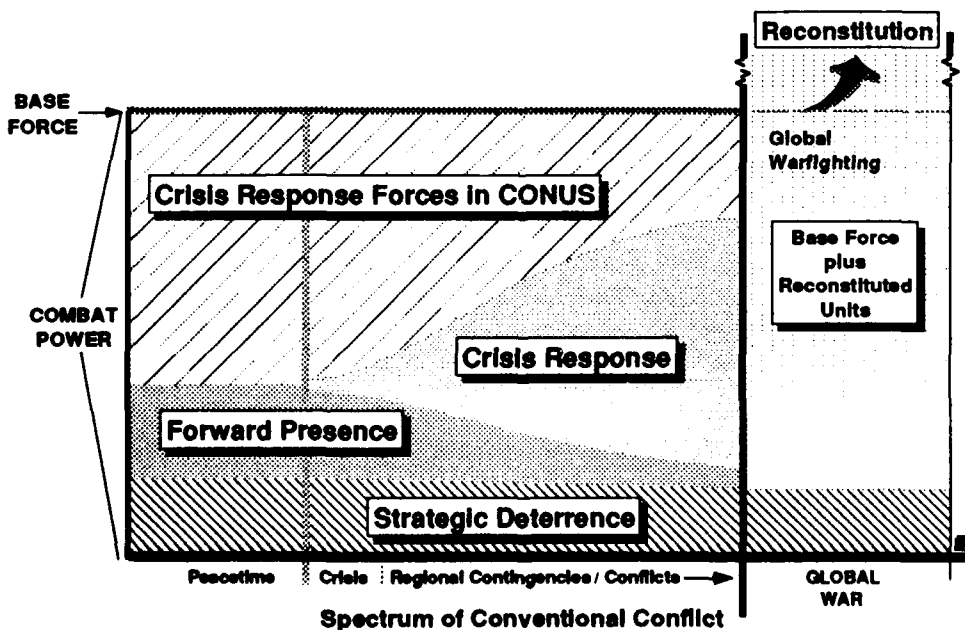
Reconstitution

BASE FORCE

Global Warfighting

Crisis Response Forces in CONUS

Base Force plus Reconstituted Units

COMBAT POWER

Crisis Response

Forward Presence

Strategic Deterrence

Peacetime

Crisis

Regional Contingencies / Conflicts

GLOBAL WAR

Spectrum of Conventional Conflict